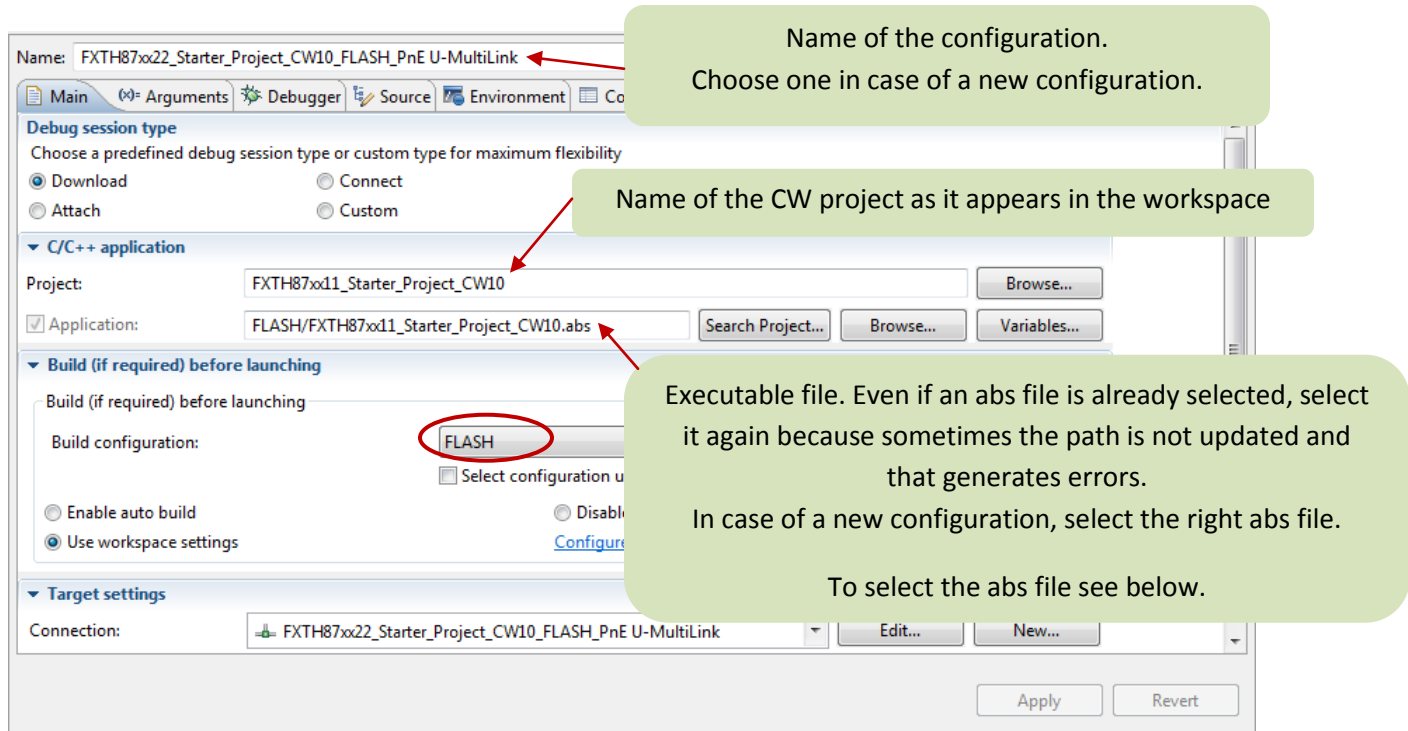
Name: FXTH87xx22_Starter_Project_CW10_FLASH_PnE U-MultiLink

Name of the configuration.
Choose one in case of a new configuration.

Main | (x)= Arguments | Debugger | Source | Environment | Co

Debug session type
Choose a predefined debug session type or custom type for maximum flexibility
Download
Connect
Attach
Custom

Name of the CW project as it appears in the workspace

C/C++ application
Project: FXTH87xx11_Starter_Project_CW10 Browse...
Application: FLASH/FXTH87xx11_Starter_Project_CW10.abs Search Project... Browse... Variables...

Build (if required) before launching
Build (if required) before launching
Build configuration: FLASH
Select configuration u
Enable auto build
Disabl
Use workspace settings
Configure

Executable file. Even if an abs file is already selected, select it again because sometimes the path is not updated and that generates errors.
In case of a new configuration, select the right abs file.

To select the abs file see below.

Target settings
Connection: FXTH87xx22_Starter_Project_CW10_FLASH_PnE U-MultiLink Edit... New...

Apply Revert